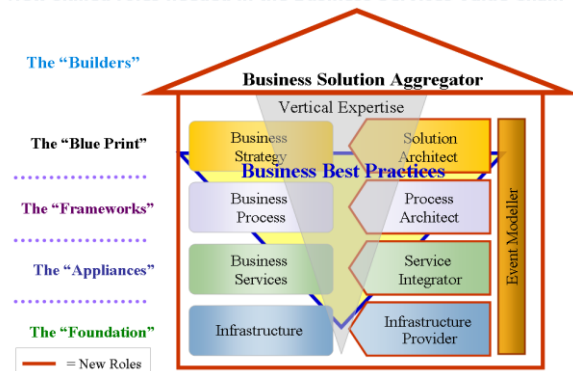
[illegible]

The "Builders"

Business Solution Aggregator

Vertical Expertise

The "Blue Print"

Business Strategy

Solution Architect

Business Best Practices

The "Frameworks"

Business Process

Process Architect

Event Modeller

The "Appliances"

Business Services

Service Integrator

The "Foundation"

Infrastructure

Infrastructure Provider

= New Roles